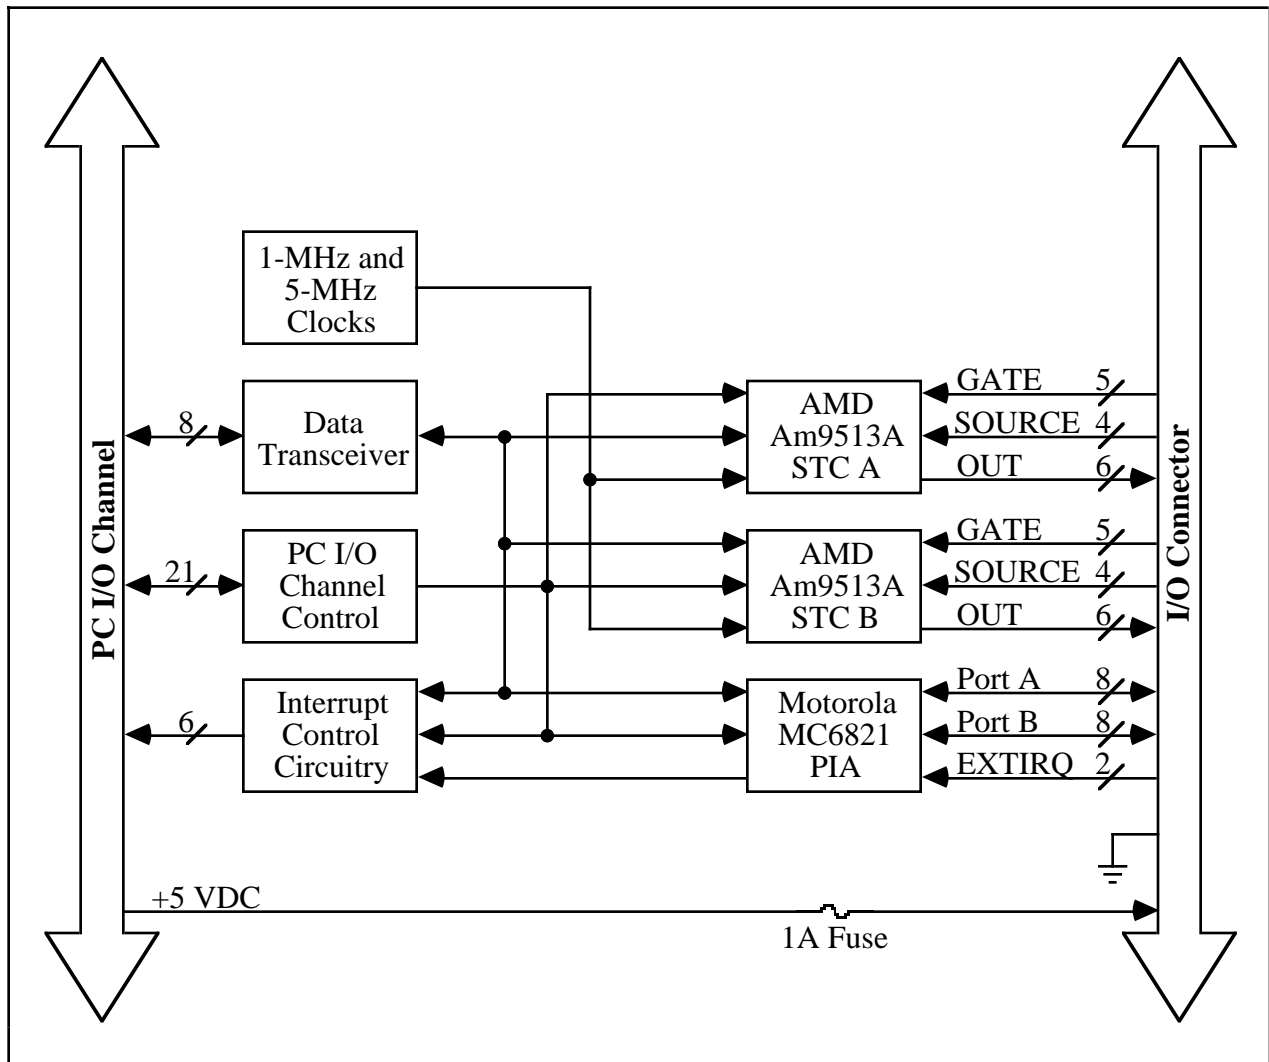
PC I/O Channel

1-MHz and 5-MHz Clocks

8

Data Transceiver

21

PC I/O Channel Control

6

Interrupt Control Circuitry

AMD Am9513A STC A

AMD Am9513A STC B

Motorola MC6821 PIA

GATE 5

SOURCE 4

OUT 6

GATE 5

SOURCE 4

OUT 6

Port A 8

Port B 8

EXTIRQ 2

I/O Connector

+5 VDC

1A Fuse